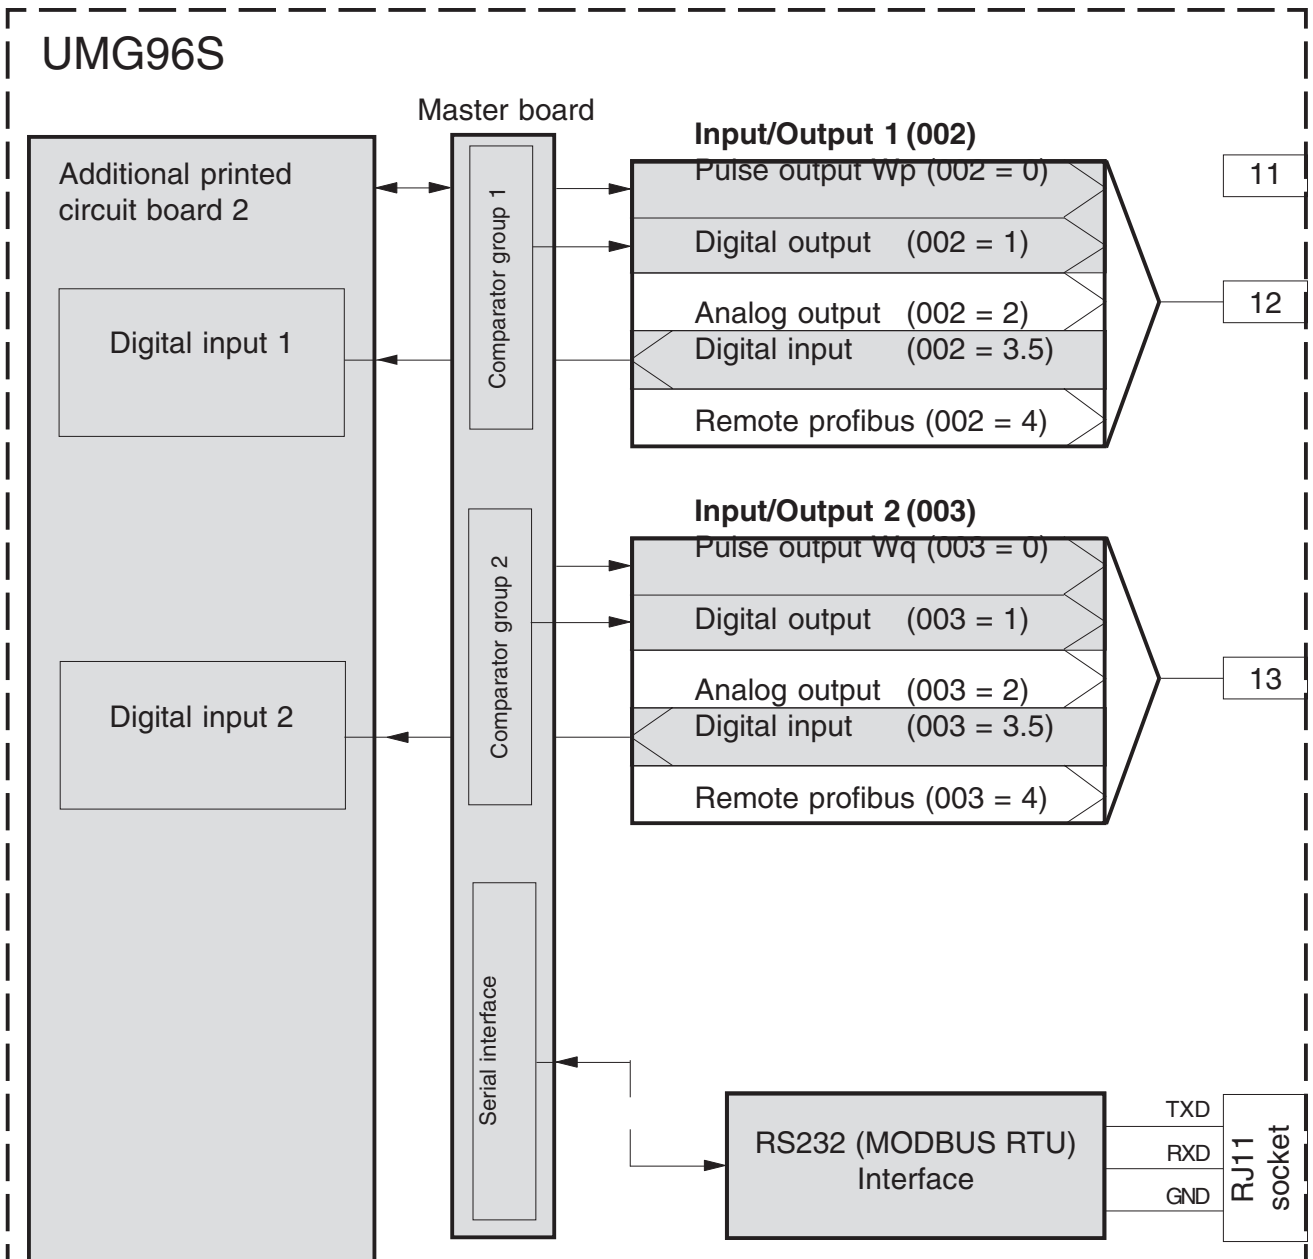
UMG96S

Master board

Additional printed circuit board 2

Digital input 1

Digital input 2

Comparator group 1

Comparator group 2

Serial interface

**Input/Output 1 (002)**

Pulse output Wp (002 = 0)

Digital output (002 = 1)

Analog output (002 = 2)

Digital input (002 = 3.5)

Remote profibus (002 = 4)

**Input/Output 2 (003)**

Pulse output Wq (003 = 0)

Digital output (003 = 1)

Analog output (003 = 2)

Digital input (003 = 3.5)

Remote profibus (003 = 4)

11

12

13

RS232 (MODBUS RTU) Interface

TXD

RXD

GND

RJ11 socket